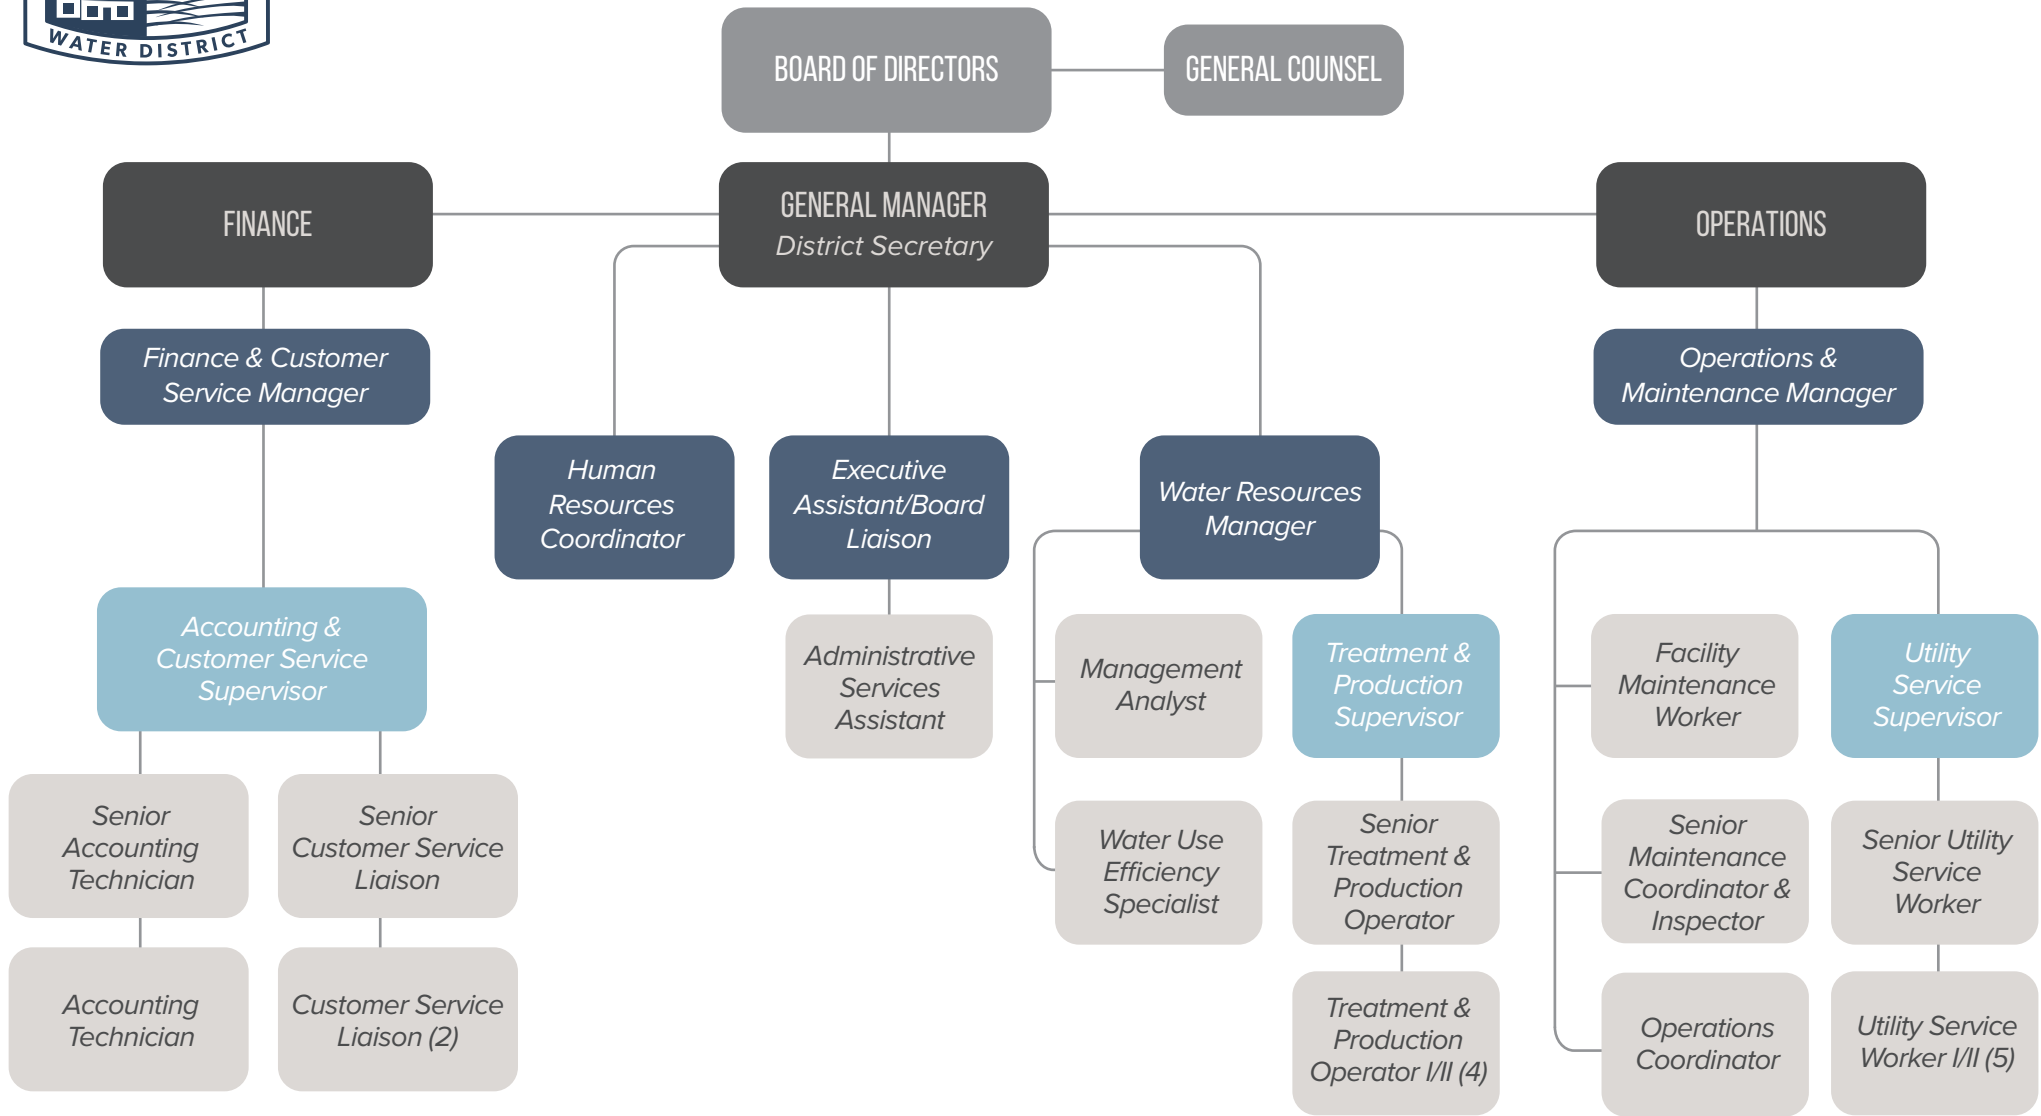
WATER DISTRICT

BOARD OF DIRECTORS

GENERAL COUNSEL

FINANCE

GENERAL MANAGER
District Secretary

OPERATIONS

Finance & Customer Service Manager

Operations & Maintenance Manager

Human Resources Coordinator

Executive Assistant/Board Liaison

Water Resources Manager

Accounting & Customer Service Supervisor

Administrative Services Assistant

Management Analyst

Treatment & Production Supervisor

Facility Maintenance Worker

Utility Service Supervisor

Senior Accounting Technician

Senior Customer Service Liaison

Water Use Efficiency Specialist

Senior Treatment & Production Operator

Senior Maintenance Coordinator & Inspector

Senior Utility Service Worker

Accounting Technician

Customer Service Liaison (2)

Treatment & Production Operator I/II (4)

Operations Coordinator

Utility Service Worker I/II (5)